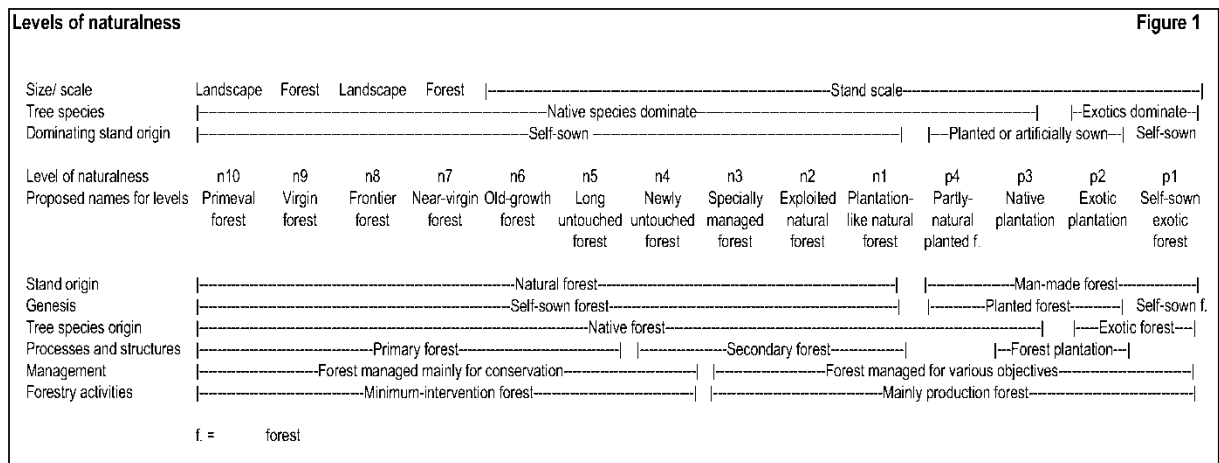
Levels of naturalness

Figure 1

| | | | | | | | | | | | | | |
|---|---|---|---|---|---|---|---|---|---|---|---|---|---|
| Size/ scale | Landscape | Forest | Landscape | Forest | Stand scale | | | | | | | | |
| Tree species | Native species dominate | | | | | | | | | | Exotics dominate | | |
| Dominating stand origin | Self-sown | | | | | | | | | | Planted or artificially sown | | Self-sown |
| Level of naturalness | n10 | n9 | n8 | n7 | n6 | n5 | n4 | n3 | n2 | n1 | p4 | p3 | p2 | p1 |
| Proposed names for levels | Primeval forest | Virgin forest | Frontier forest | Near-virgin forest | Old-growth forest | Long untouched forest | Newly untouched forest | Specially managed forest | Exploited natural forest | Plantation-like natural forest | Partly-natural planted f. | Native plantation | Exotic plantation | Self-sown exotic forest |

Stand origin |----Natural forest----| |----Man-made forest----|
Genesis |----Self-sown forest----| |----Planted forest----| Self-sown f.
Tree species origin |----Native forest----| |----Exotic forest----|
Processes and structures |----Primary forest----| |----Secondary forest----| |----Forest plantation----|
Management |----Forest managed mainly for conservation----| |----Forest managed for various objectives----|
Forestry activities |----Minimum-intervention forest----| |----Mainly production forest----|

f. = forest